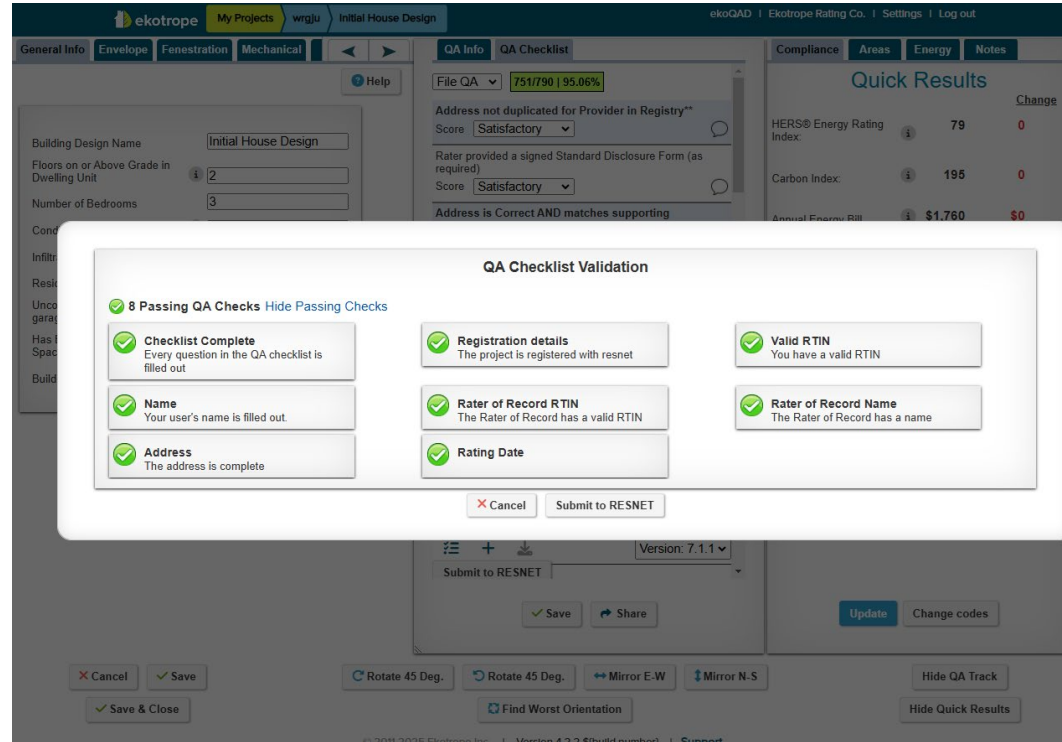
ekotrope My Projects wrgju Initial House Design

ekoQAD | Ekotrope Rating Co. | Settings | Log out

General Info Envelope Fenestration Mechanical

Help

Building Design Name Initial House Design
Floors on or Above Grade in Dwelling Unit 2
Number of Bedrooms 3
Cond
Infiltr
Resi
Unco garag
Has Spac
Build

QA Info QA Checklist

File QA 751/790 | 95.06%

Address not duplicated for Provider in Registry**
Score Satisfactory

Rater provided a signed Standard Disclosure Form (as required)
Score Satisfactory

Address is Correct AND matches supporting

Compliance Areas Energy Notes

Quick Results

Change

HERS® Energy Rating Index: 79 0

Carbon Index: 195 0

Annual Energy Bill $1,760 $0

QA Checklist Validation

8 Passing QA Checks Hide Passing Checks

Checklist Complete
Every question in the QA checklist is filled out

Registration details
The project is registered with resnet

Valid RTIN
You have a valid RTIN

Name
Your user's name is filled out.

Rater of Record RTIN
The Rater of Record has a valid RTIN

Rater of Record Name
The Rater of Record has a name

Address
The address is complete

Rating Date

Cancel Submit to RESNET

Version: 7.1.1

Submit to RESNET

Save Share

Update Change codes

Cancel Save

Rotate 45 Deg. Rotate 45 Deg. Mirror E-W Mirror N-S

Hide QA Track

Save & Close

Find Worst Orientation

Hide Quick Results

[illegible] Version 4.2.2 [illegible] Support